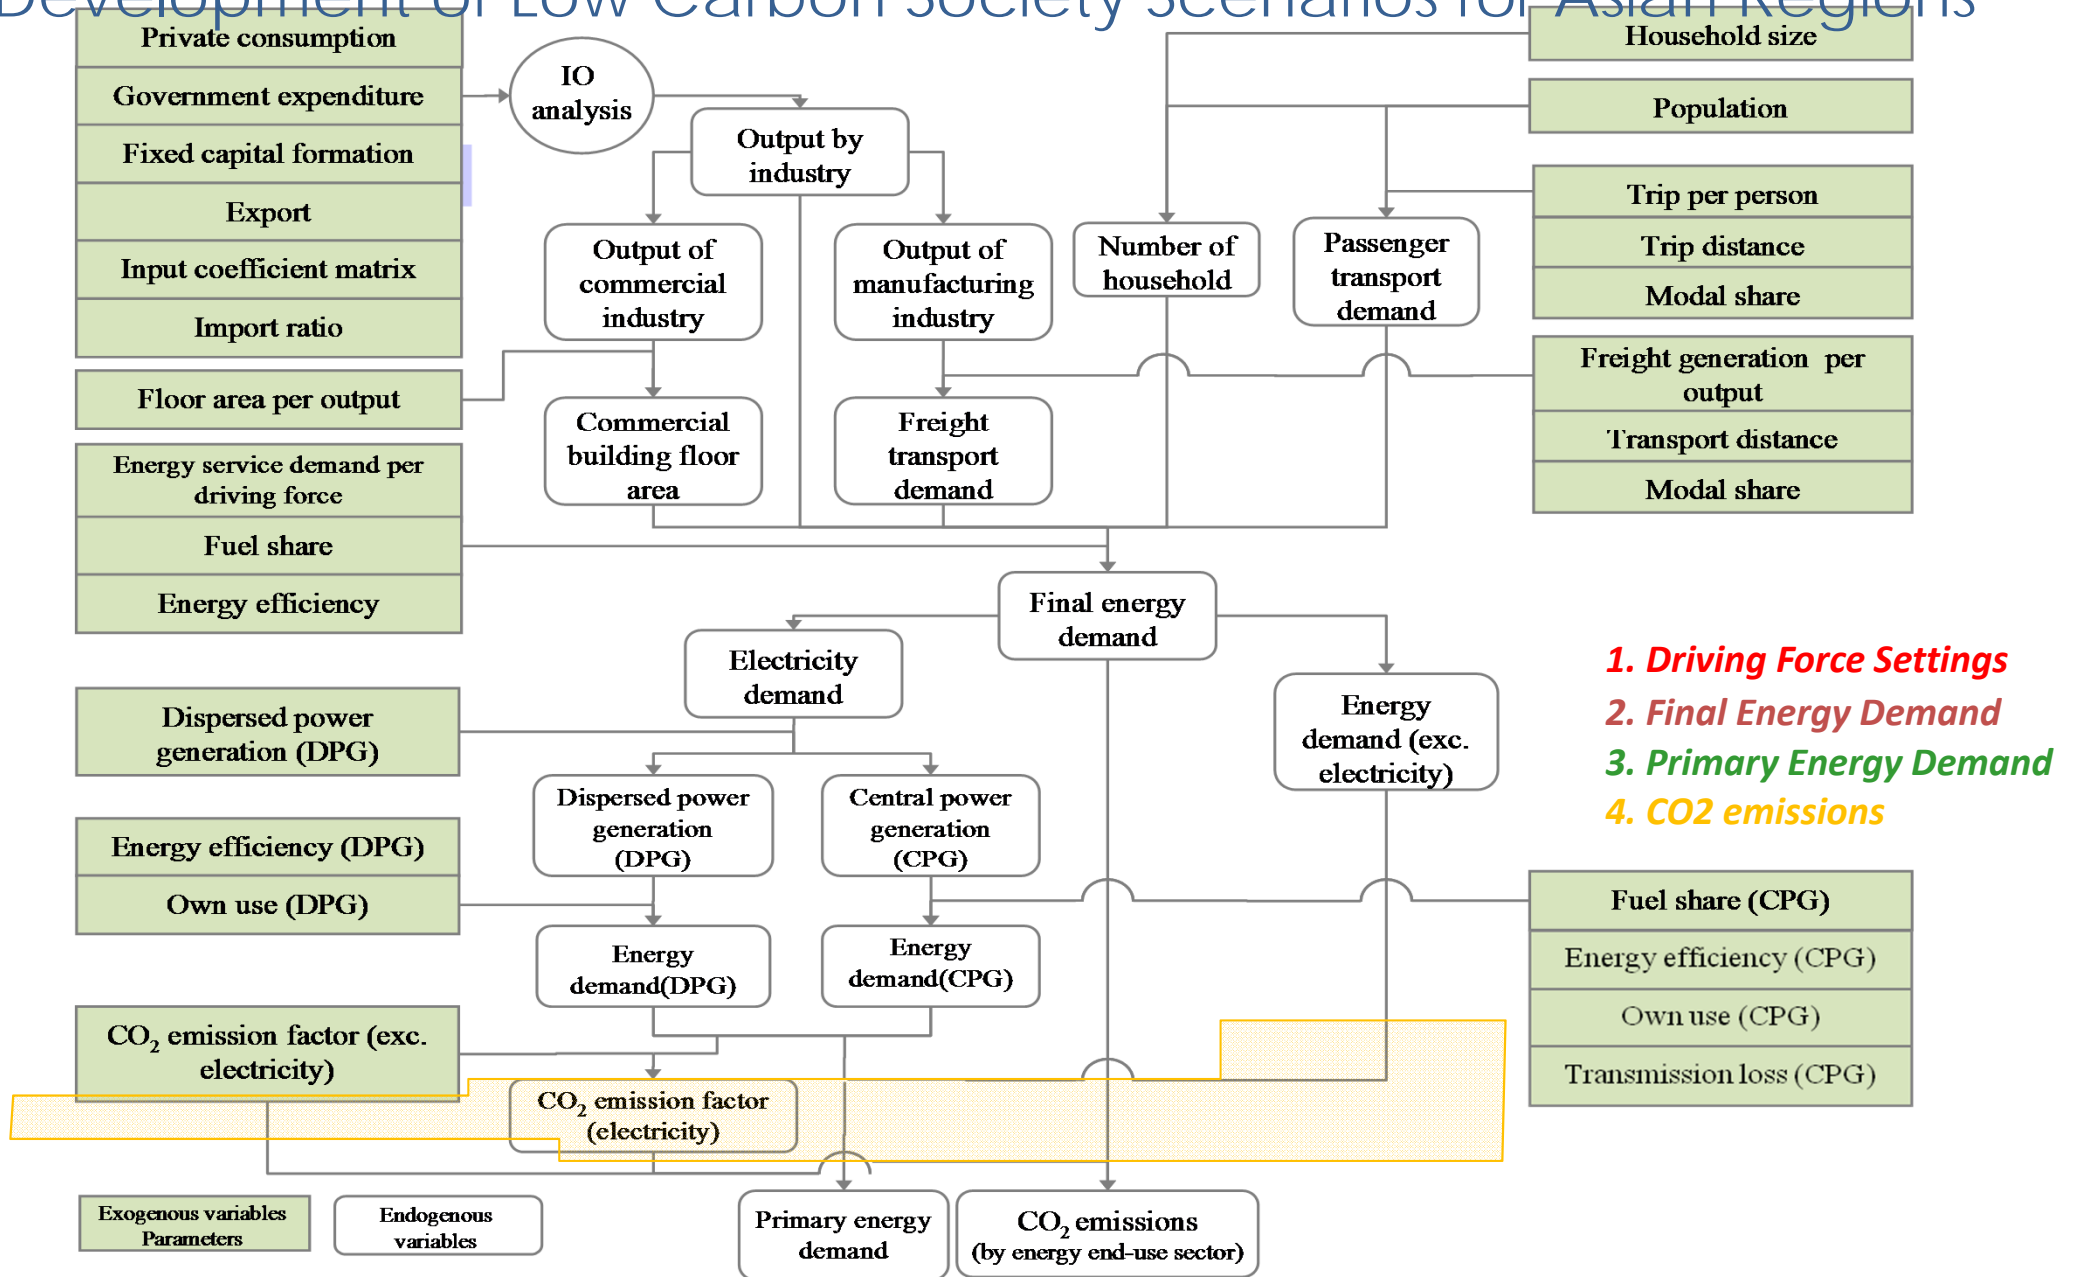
Development of Low Carbon Society Scenarios for Asian Regions

Private consumption
Government expenditure
Fixed capital formation
Export
Input coefficient matrix
Import ratio

IO analysis

Output by industry

Output of commercial industry

Output of manufacturing industry

Number of household

Passenger transport demand

Household size

Population

Trip per person
Trip distance
Modal share

Freight generation per output
Transport distance
Modal share

Floor area per output

Commercial building floor area

Freight transport demand

Energy service demand per driving force
Fuel share
Energy efficiency

Final energy demand

Electricity demand

Energy demand (exc. electricity)

1. Driving Force Settings
2. Final Energy Demand
3. Primary Energy Demand
4. CO2 emissions

Dispersed power generation (DPG)

Energy efficiency (DPG)
Own use (DPG)

Dispersed power generation (DPG)

Central power generation (CPG)

Energy demand(DPG)

Energy demand(CPG)

Fuel share (CPG)
Energy efficiency (CPG)
Own use (CPG)
Transmission loss (CPG)

$CO_2$ emission factor (exc. electricity)

$CO_2$ emission factor (electricity)

Exogenous variables Parameters

Endogenous variables

Primary energy demand

$CO_2$ emissions (by energy end-use sector)